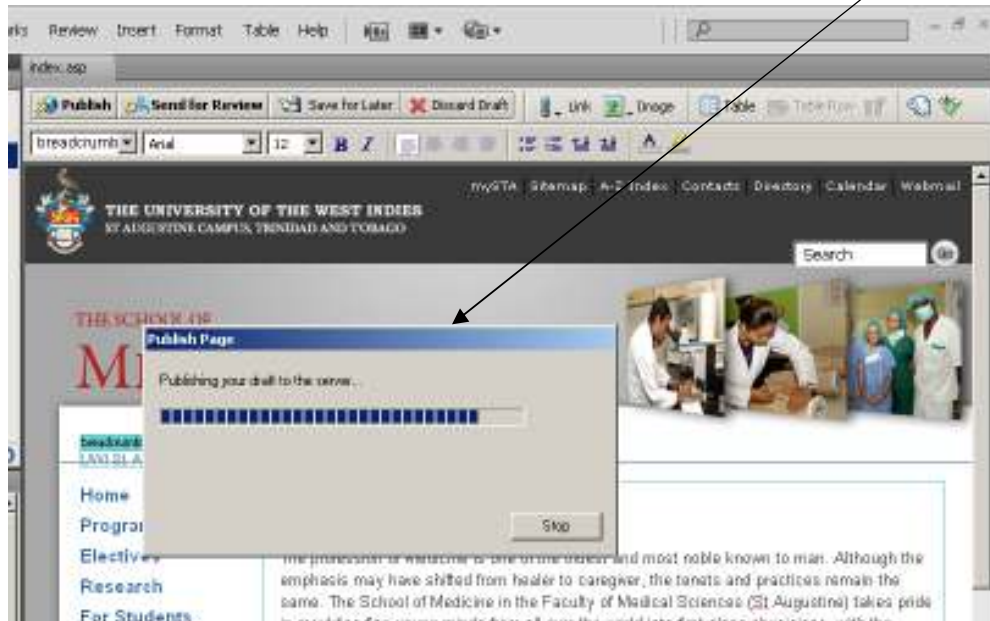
rks Review Insert Format Table Help

index.asp

Publish Send for Review Save for Later Discard Draft Link Image Table Table Row

breadcrumb Arial 12 B I

mySTA Sitemap A-Z index Contacts Directory Calendar Webmail

THE UNIVERSITY OF THE WEST INDIES
ST AUGUSTINE CAMPUS, TRINIDAD AND TOBAGO

Search

THE SCHOOL OF
M

Publish Page

Publishing your draft to the server...

Stop

breadcrumb
UWI St A

Home
Prograr
Electives
Research
For Students

The profession of Medicine is one of the oldest and most noble known to man. Although the emphasis may have shifted from healer to caregiver, the tenets and practices remain the same. The School of Medicine in the Faculty of Medical Sciences (St Augustine) takes pride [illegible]